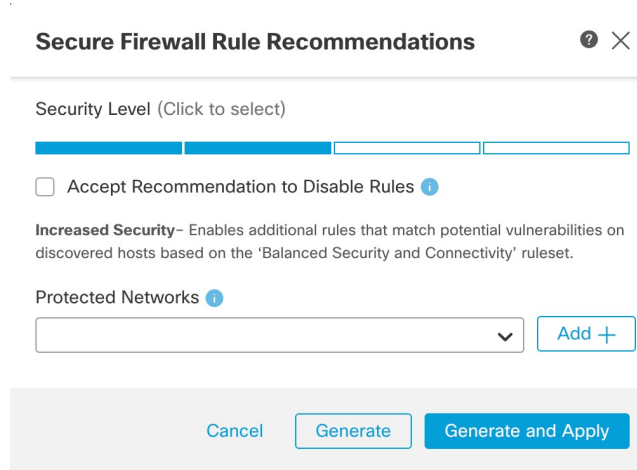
Secure Firewall Rule Recommendations

Security Level (Click to select)

Accept Recommendation to Disable Rules

**Increased Security**– Enables additional rules that match potential vulnerabilities on discovered hosts based on the 'Balanced Security and Connectivity' ruleset.

Protected Networks

Add +

Cancel Generate Generate and Apply